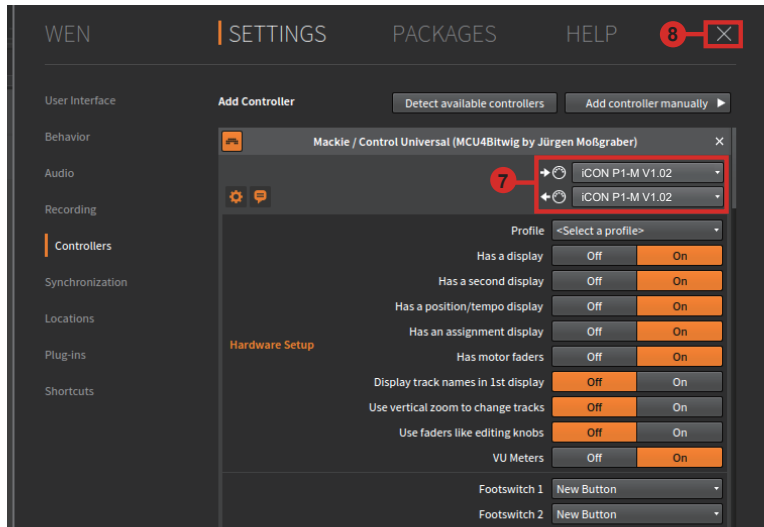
WEN | SETTINGS PACKAGES HELP 8 X

User Interface
Behavior
Audio
Recording
Controllers
Synchronization
Locations
Plug-ins
Shortcuts

Add Controller

Detect available controllers

Add controller manually ▶

Mackie / Control Universal (MCU4Bitwig by Jürgen Moßgraber) ×

7

iCON P1-M V1.02

iCON P1-M V1.02

Hardware Setup

| | | |
|---|---|---|
| Profile | <Select a profile> | |
| Has a display | Off | On |
| Has a second display | Off | On |
| Has a position/tempo display | Off | On |
| Has an assignment display | Off | On |
| Has motor faders | Off | On |
| Display track names in 1st display | Off | On |
| Use vertical zoom to change tracks | Off | On |
| Use faders like editing knobs | Off | On |
| VU Meters | Off | On |
| Footswitch 1 | New Button | |
| Footswitch 2 | New Button | |